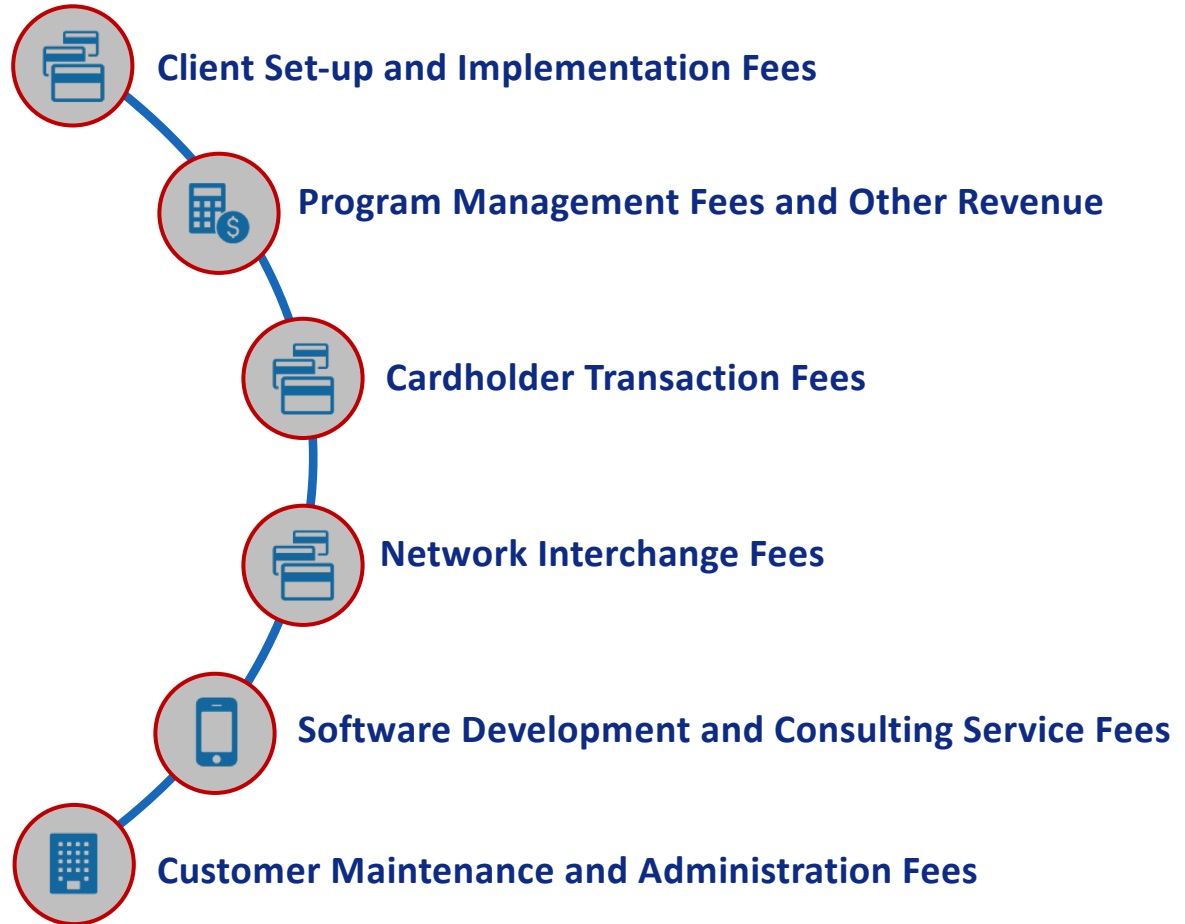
Client Set-up and Implementation Fees

Program Management Fees and Other Revenue

Cardholder Transaction Fees

Network Interchange Fees

Software Development and Consulting Service Fees

Customer Maintenance and Administration Fees